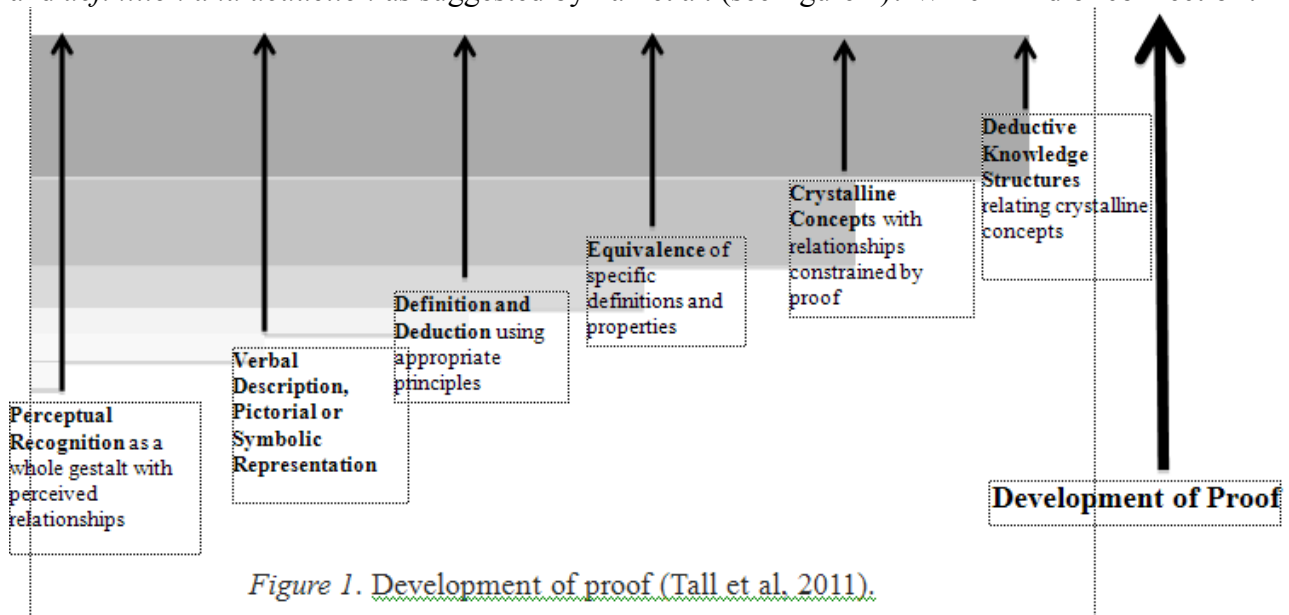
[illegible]

Perceptual Recognition as a whole gestalt with perceived relationships

Verbal Description, Pictorial or Symbolic Representation

Definition and Deduction using appropriate principles

Equivalence of specific definitions and properties

Crystalline Concepts with relationships constrained by proof

Deductive Knowledge Structures relating crystalline concepts

Development of Proof

Figure 1. Development of proof (Tall et al. 2011).